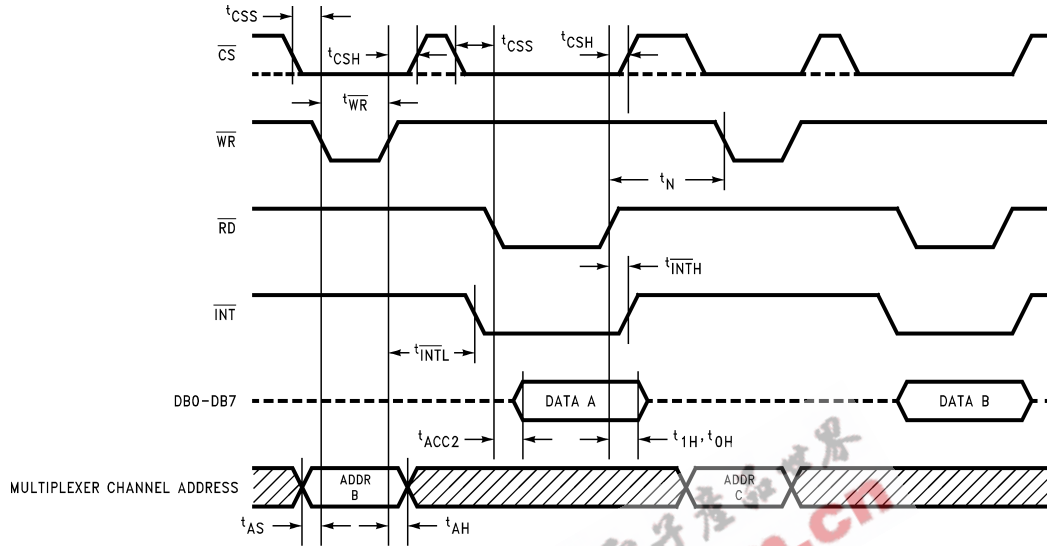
$t_{CSS}$

$\overline{CS}$

$t_{CSH}$

$t_{CSS}$

$t_{CSH}$

$t_{\overline{WR}}$

$\overline{WR}$

$t_N$

$\overline{RD}$

$t_{\overline{INTH}}$

$\overline{INT}$

$t_{\overline{INTL}}$

DB0-DB7

DATA A

DATA B

$t_{ACC2}$

$t_{1H}, t_{0H}$

MULTIPLEXER CHANNEL ADDRESS

ADDR B

ADDR C

$t_{AS}$

$t_{AH}$

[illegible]